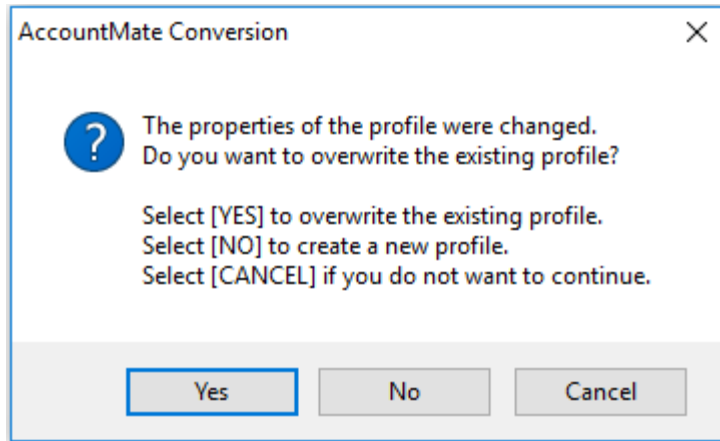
AccountMate Conversion

X

?

The properties of the profile were changed.
Do you want to overwrite the existing profile?

Select [YES] to overwrite the existing profile.
Select [NO] to create a new profile.
Select [CANCEL] if you do not want to continue.

Yes No Cancel